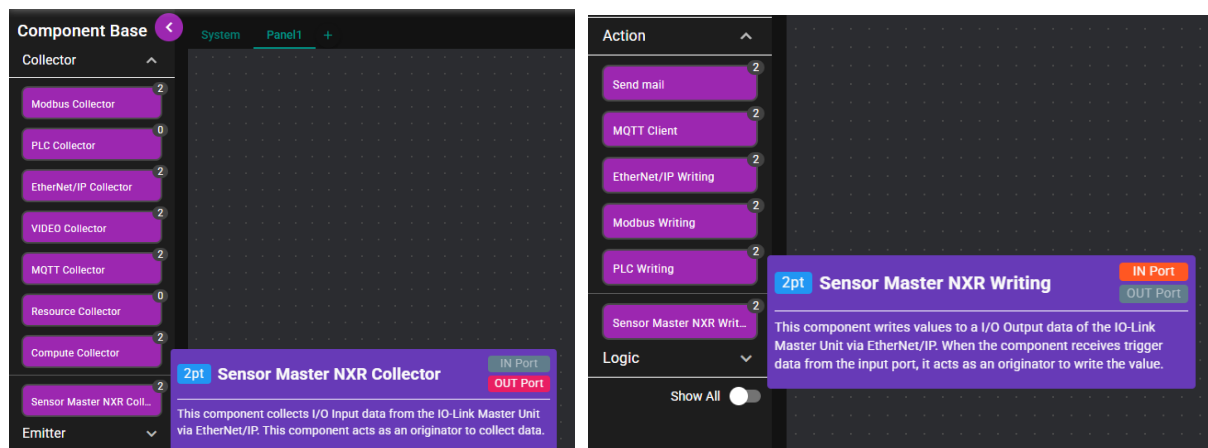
Component Base

System Panel1 +

Collector

Modbus Collector 2

PLC Collector 0

EtherNet/IP Collector 2

VIDEO Collector 2

MQTT Collector 2

Resource Collector 0

Compute Collector 2

Sensor Master NXR Coll... 2

Emitter

2pt Sensor Master NXR Collector

IN Port

OUT Port

This component collects I/O Input data from the IO-Link Master Unit via EtherNet/IP. This component acts as an originator to collect data.

Action

Send mail 2

MQTT Client 2

EtherNet/IP Writing 2

Modbus Writing 2

PLC Writing 2

Sensor Master NXR Writ... 2

Logic

Show All

2pt Sensor Master NXR Writing

IN Port

OUT Port

This component writes values to a I/O Output data of the IO-Link Master Unit via EtherNet/IP. When the component receives trigger data from the input port, it acts as an originator to write the value.